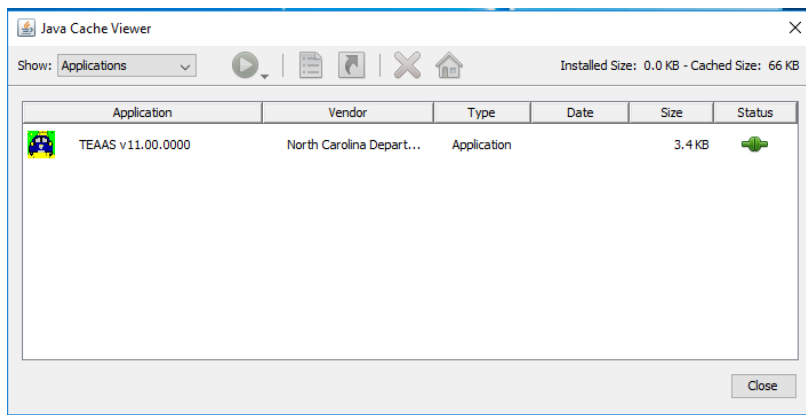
Java Cache Viewer

Show: Applications

Installed Size: 0.0 KB - Cached Size: 66 KB

| Application | Vendor | Type | Date | Size | Status |
|---|---|---|---|---|---|
| TEAAS v11.00.0000 | North Carolina Depart... | Application | | 3.4 KB | |

Close